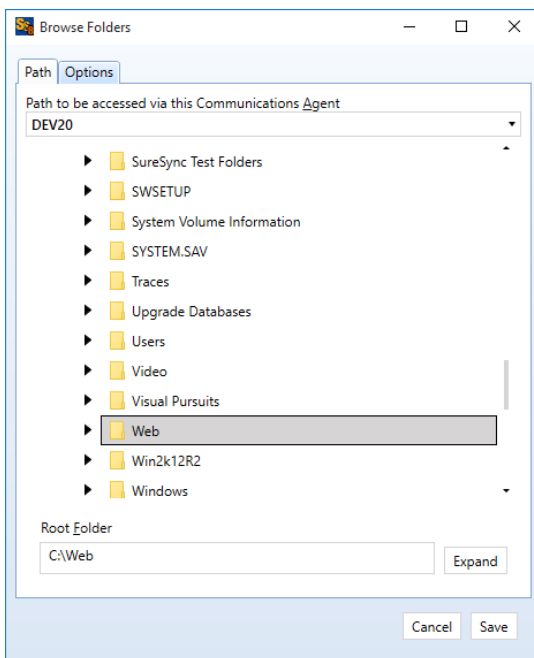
Browse Folders

Path Options

Path to be accessed via this Communications Agent
DEV20

SureSync Test Folders
SWSETUP
System Volume Information
SYSTEM.SAV
Traces
Upgrade Databases
Users
Video
Visual Pursuits
Web
Win2k12R2
Windows

Root Folder
C:\Web
Expand

Cancel Save